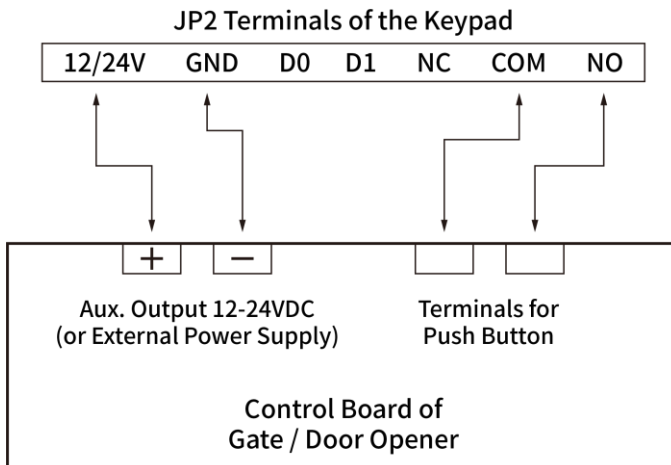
JP2 Terminals of the Keypad

| 12/24V | GND | D0 | D1 | NC | COM | NO |
|---|---|---|---|---|---|---|

+ −

Aux. Output 12-24VDC
(or External Power Supply)

Terminals for
Push Button

Control Board of
Gate / Door Opener